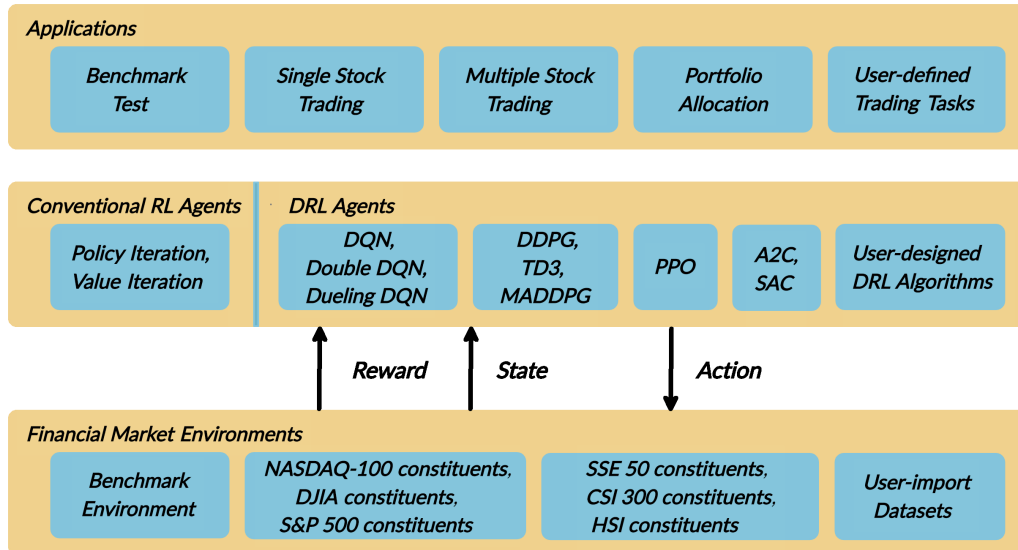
Applications

Benchmark Test

Single Stock Trading

Multiple Stock Trading

Portfolio Allocation

User-defined Trading Tasks

Conventional RL Agents

Policy Iteration, Value Iteration

DRL Agents

DQN, Double DQN, Dueling DQN

DDPG, TD3, MADDPG

PPO

A2C, SAC

User-designed DRL Algorithms

Reward

State

Action

Financial Market Environments

Benchmark Environment

NASDAQ-100 constituents, DJIA constituents, S&P 500 constituents

SSE 50 constituents, CSI 300 constituents, HSI constituents

User-import Datasets